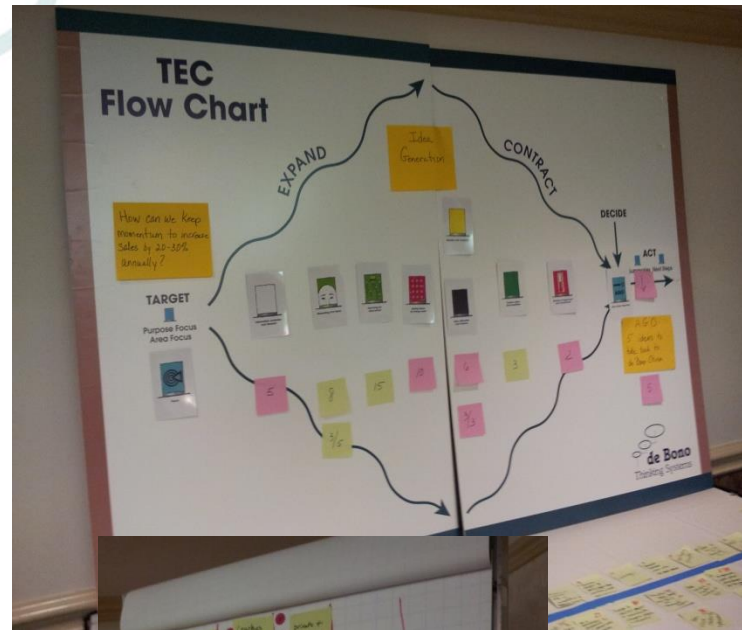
TEC
Flow Chart

EXPAND

Idea Generation

CONTRACT

How can we keep momentum to increase sales by 20-30% annually?

TARGET
Purpose Focus
Area Focus

DECIDE

ACT

FARO
5 steps to take back the de Bono ...

5

8

15

10

6

3

2

5

3/5

3/3

de Bono
Thinking Systems